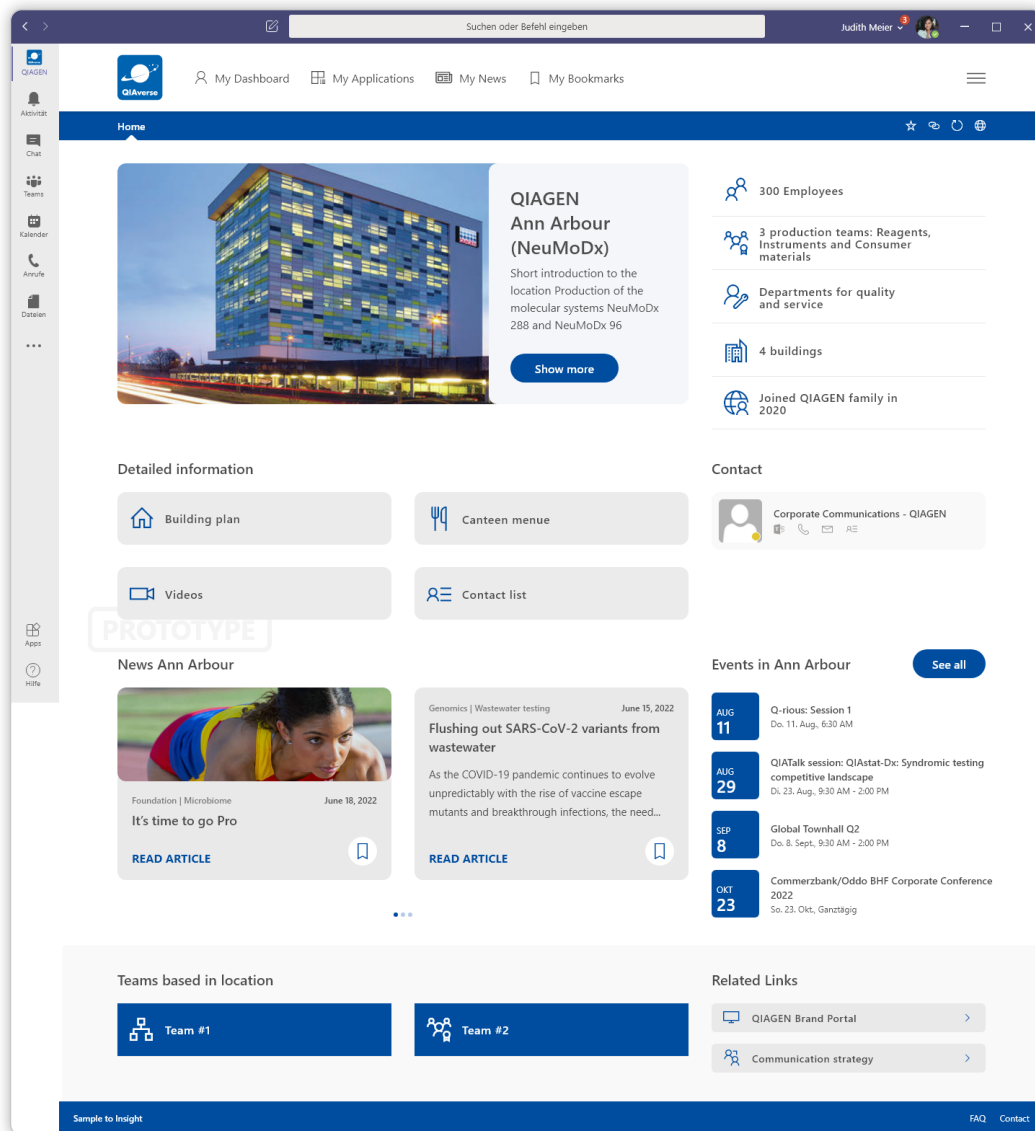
Suchen oder Befehl eingeben

Judith Meier 3

QIAGEN
Aktivität
Chat
Teams
Kalender
Anrufe
Dateien
...
Apps
Hilfe

QIAverse

My Dashboard My Applications My News My Bookmarks

Home

QIAGEN
Ann Arbour
(NeuMoDx)

Short introduction to the location Production of the molecular systems NeuMoDx 288 and NeuMoDx 96

Show more

300 Employees

3 production teams: Reagents, Instruments and Consumer materials

Departments for quality and service

4 buildings

Joined QIAGEN family in 2020

Detailed information

Building plan

Canteen menue

Videos

Contact list

PROTOTYPE

Contact

Corporate Communications - QIAGEN

News Ann Arbour

Foundation | Microbiome June 18, 2022

It's time to go Pro

READ ARTICLE

Genomics | Wastewater testing June 15, 2022

Flushing out SARS-CoV-2 variants from wastewater

As the COVID-19 pandemic continues to evolve unpredictably with the rise of vaccine escape mutants and breakthrough infections, the need...

READ ARTICLE

Events in Ann Arbour

See all

AUG 11 Q-rious: Session 1
Do. 11. Aug., 6:30 AM

AUG 29 QIATalk session: QIAstat-Dx: Syndromic testing competitive landscape
Di. 23. Aug., 9:30 AM - 2:00 PM

SEP 8 Global Townhall Q2
Do. 8. Sept., 9:30 AM - 2:00 PM

OKT 23 Commerzbank/Oddo BHF Corporate Conference 2022
So. 23. Okt., Ganztägig

Teams based in location

Team #1

Team #2

Related Links

QIAGEN Brand Portal

Communication strategy

Sample to Insight

FAQ Contact